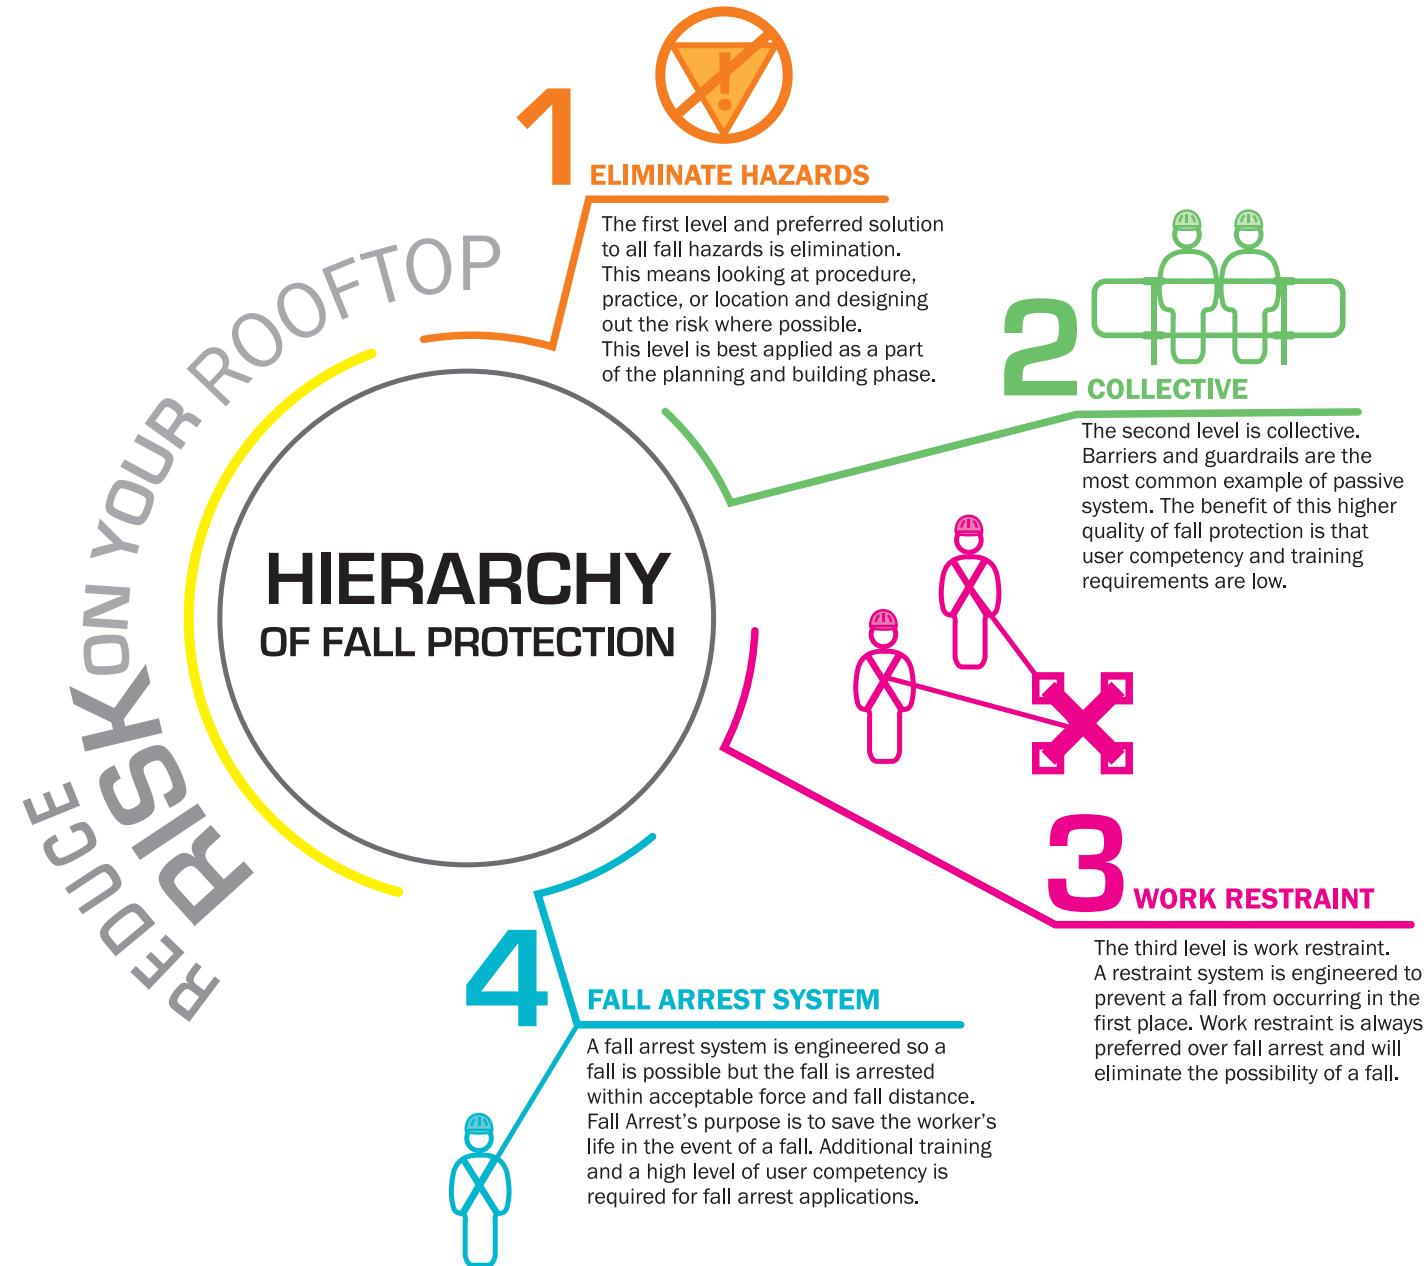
REDUCE RISK ON YOUR ROOFTOP

HIERARCHY
OF FALL PROTECTION

1 ELIMINATE HAZARDS

The first level and preferred solution to all fall hazards is elimination. This means looking at procedure, practice, or location and designing out the risk where possible.
This level is best applied as a part of the planning and building phase.

2 COLLECTIVE

The second level is collective. Barriers and guardrails are the most common example of passive system. The benefit of this higher quality of fall protection is that user competency and training requirements are low.

3 WORK RESTRAINT

The third level is work restraint. A restraint system is engineered to prevent a fall from occurring in the first place. Work restraint is always preferred over fall arrest and will eliminate the possibility of a fall.

4 FALL ARREST SYSTEM

A fall arrest system is engineered so a fall is possible but the fall is arrested within acceptable force and fall distance. Fall Arrest's purpose is to save the worker's life in the event of a fall. Additional training and a high level of user competency is required for fall arrest applications.